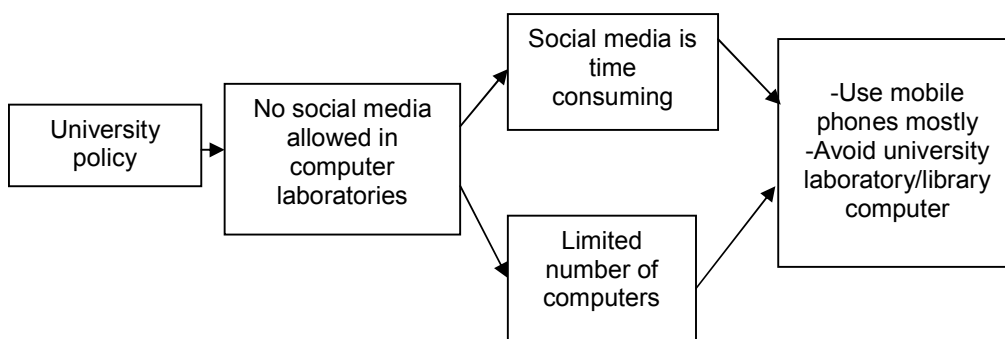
University policy

No social media allowed in computer laboratories

Social media is time consuming

Limited number of computers

-Use mobile phones mostly
-Avoid university laboratory/library computer